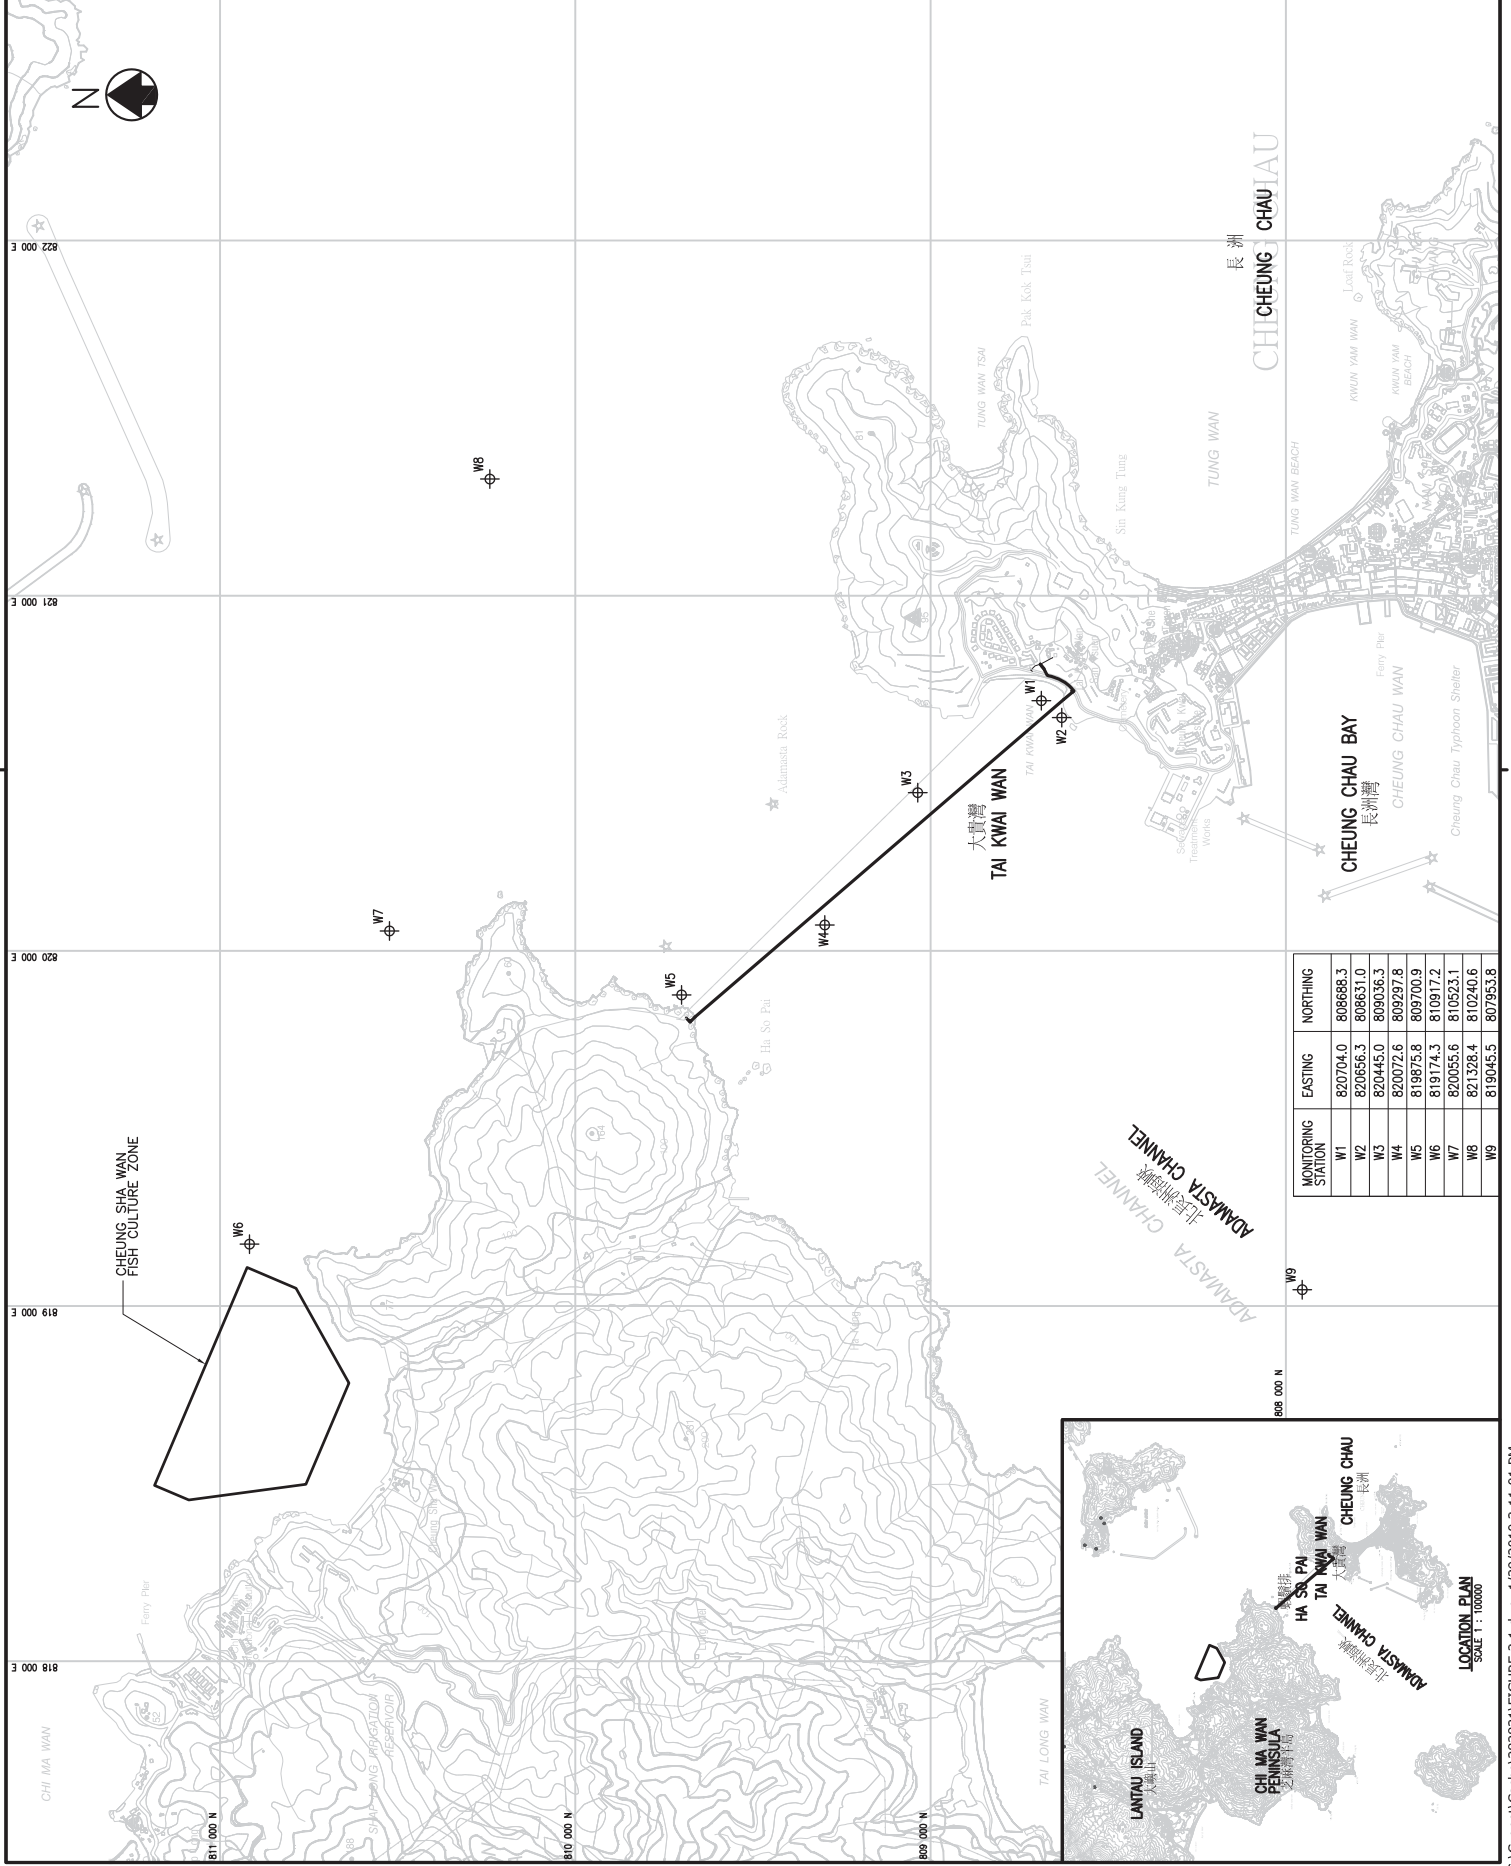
N

822 000 E

821 000 E

820 000 E

819 000 E

818 000 E

811 000 N

810 000 N

809 000 N

808 000 N

W8

W7

W6

W5

W4

W3

W2

W1

W9

CHEUNG SHA WAN FISH CULTURE ZONE

長洲
CHEUNG CHAU

CHEUNG CHAU

TUNG WAN TSAI

Pak Kok Tsui

TUNG WAN

Sin Kung Tung

TUNG WAN BEACH

KWUN YAM WAN

KWUN YAM BEACH

Loaf Rock

Adamasta Rock

大鬼灣
TAI KWAI WAN

TAI KWAI WAN

Sewage Treatment Works

CHEUNG CHAU BAY
長洲灣

CHEUNG CHAU WAN

Cheung Chau Typhoon Shelter

Ferry Pier

Ha So Pai

ADAMASTA CHANNEL
北長洲海峽

ADAMASTA CHANNEL

| MONITORING STATION | EASTING | NORTHING |
|---|---|---|
| W1 | 820704.0 | 808688.3 |
| W2 | 820656.3 | 808631.0 |
| W3 | 820445.0 | 809036.3 |
| W4 | 820072.6 | 809297.8 |
| W5 | 819875.8 | 809700.9 |
| W6 | 819174.3 | 810917.2 |
| W7 | 820055.6 | 810523.1 |
| W8 | 821328.4 | 810240.6 |
| W9 | 819045.5 | 807953.8 |

CHI MA WAN

Ferry Pier

SHAP LONG IRRIGATION RESERVOIR

TAI LONG WAN

LANTAU ISLAND
大嶼山

CHI MA WAN PENINSULA
芝麻灣半島

HA SO PAI
下鬚排

TAI KWAI WAN
大鬼灣

CHEUNG CHAU
長洲

ADAMASTA CHANNEL
北長洲海峽

LOCATION PLAN
SCALE 1 : 100000